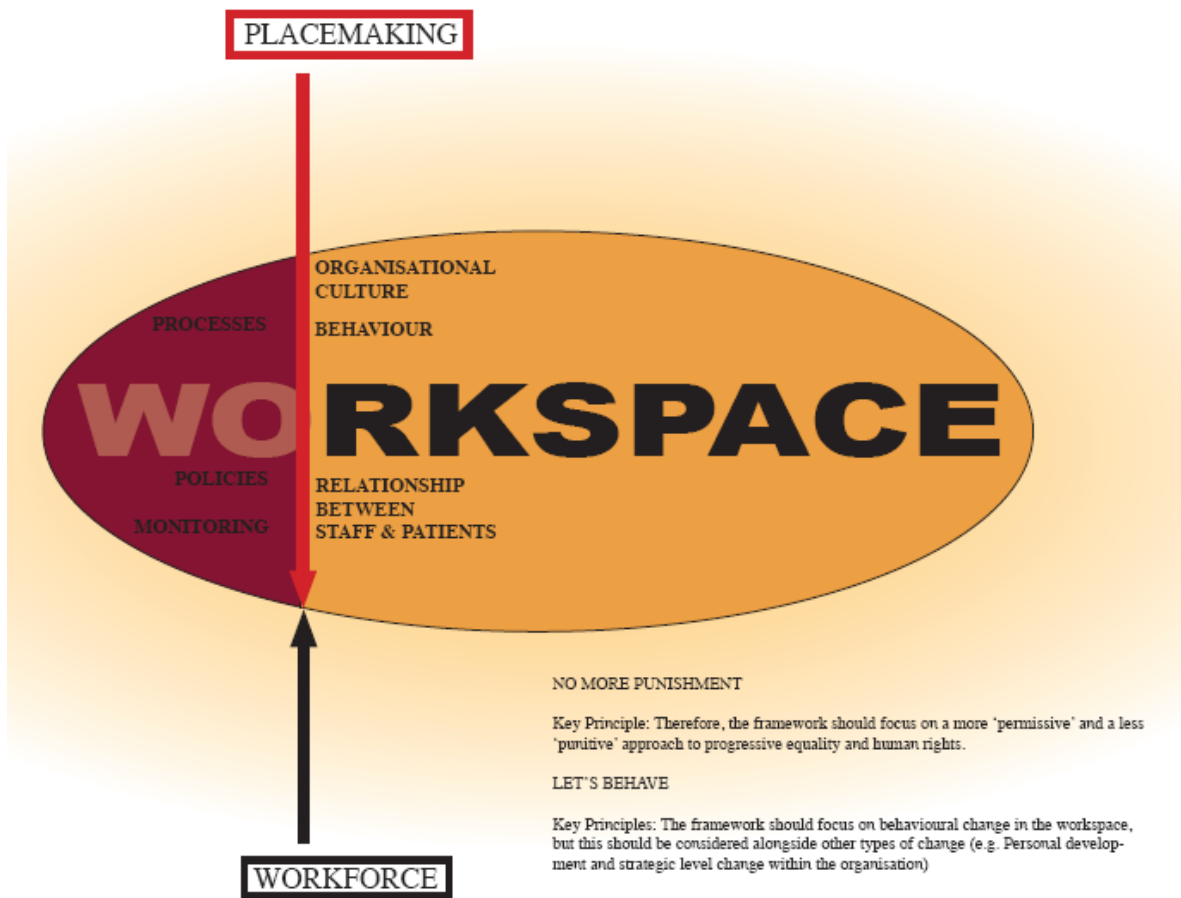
PLACEMAKING

PROCESSES

ORGANISATIONAL CULTURE

BEHAVIOUR

WORKSPACE

POLICIES

MONITORING

RELATIONSHIP BETWEEN STAFF & PATIENTS

NO MORE PUNISHMENT

Key Principle: Therefore, the framework should focus on a more 'permissive' and a less 'punitive' approach to progressive equality and human rights.

LET'S BEHAVE

Key Principles: The framework should focus on behavioural change in the workspace, but this should be considered alongside other types of change (e.g. Personal development and strategic level change within the organisation)

WORKFORCE